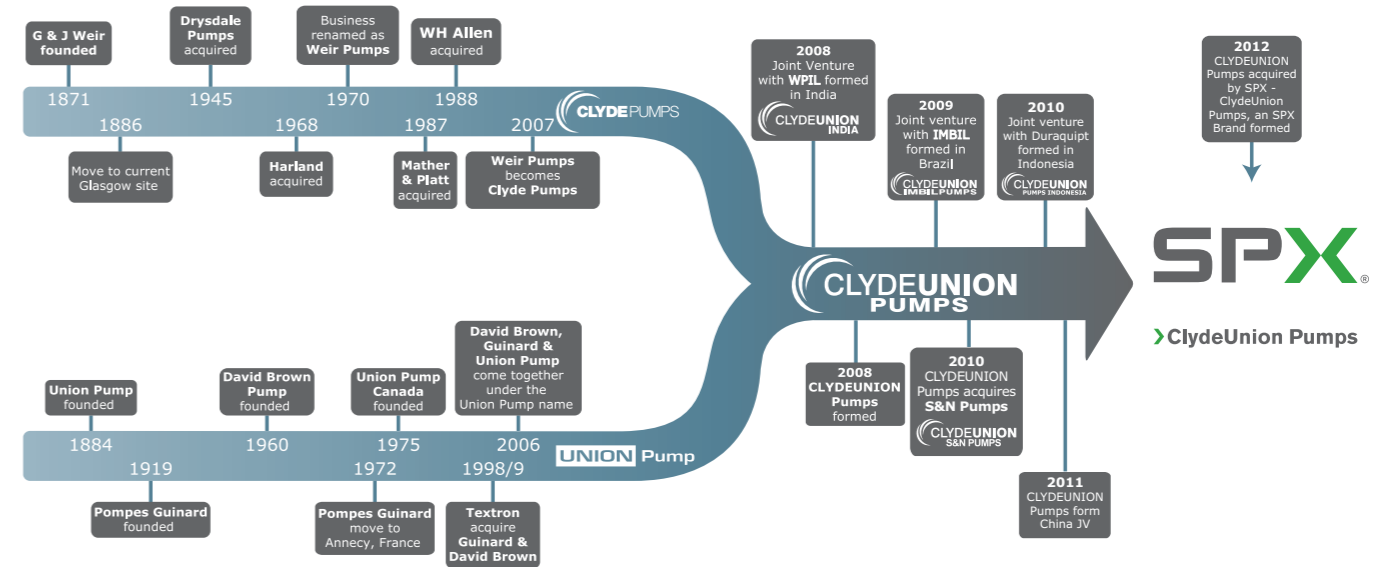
G & J Weir founded

Drysdale Pumps acquired

Business renamed as Weir Pumps

WH Allen acquired

1871 1945 1970 1988

CLYDEPUMPS

1886 1968 1987 2007

Move to current Glasgow site

Harland acquired

Mather & Platt acquired

Weir Pumps becomes Clyde Pumps

2008 Joint Venture with WPIL formed in India

CLYDEUNION INDIA

2009 Joint venture with IMBIL formed in Brazil

CLYDEUNION IMBILPUMPS

2010 Joint venture with Duraquipt formed in Indonesia

CLYDEUNION PUMPS INDONESIA

2012 CLYDEUNION Pumps acquired by SPX - ClydeUnion Pumps, an SPX Brand formed

SPX®

›ClydeUnion Pumps

CLYDEUNION PUMPS

2008 CLYDEUNION Pumps formed

2010 CLYDEUNION Pumps acquires S&N Pumps

CLYDEUNION S&N PUMPS

2011 CLYDEUNION Pumps form China JV

Union Pump founded

David Brown Pump founded

Union Pump Canada founded

David Brown, Guinard & Union Pump come together under the Union Pump name

1884 1960 1975 2006

UNION Pump

1919 1972 1998/9

Pompes Guinard founded

Pompes Guinard move to Annecy, France

Textron acquire Guinard & David Brown